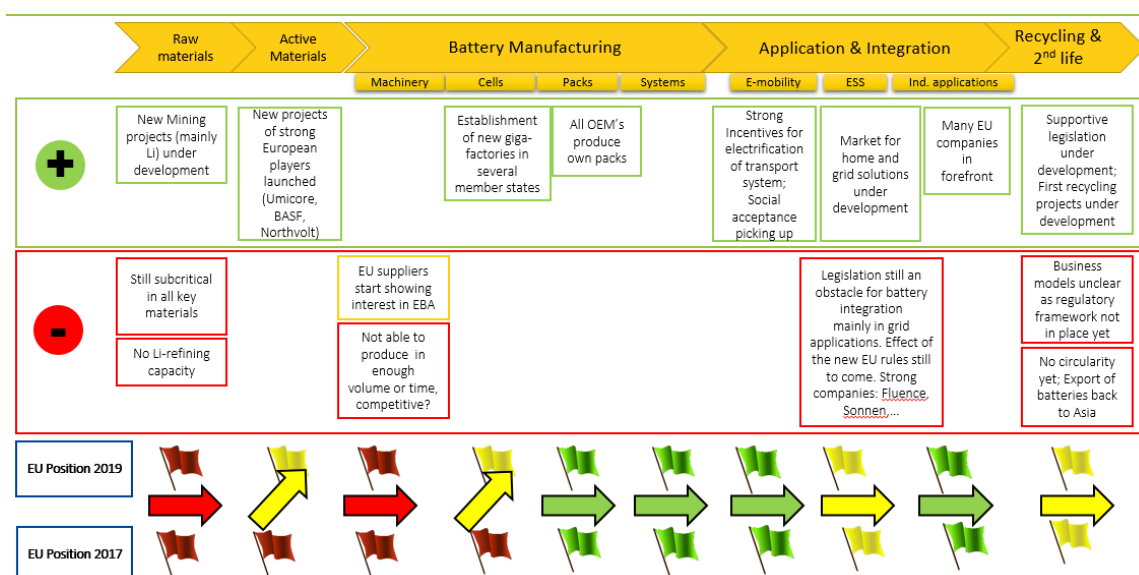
Raw materials

Active Materials

Battery Manufacturing

Machinery

Cells

Packs

Systems

Application & Integration

E-mobility

ESS

Ind. applications

Recycling & 2nd life

New Mining projects (mainly Li) under development

New projects of strong European players launched (Umicore, BASF, Northvolt)

Establishment of new giga-factories in several member states

All OEM's produce own packs

Strong Incentives for electrification of transport system; Social acceptance picking up

Market for home and grid solutions under development

Many EU companies in forefront

Supportive legislation under development; First recycling projects under development

Still subcritical in all key materials

No Li-refining capacity

EU suppliers start showing interest in EBA

Not able to produce in enough volume or time, competitive?

Legislation still an obstacle for battery integration mainly in grid applications. Effect of the new EU rules still to come. Strong companies: Fluence, Sonnen,…

Business models unclear as regulatory framework not in place yet

No circularity yet; Export of batteries back to Asia

EU Position 2019

EU Position 2017